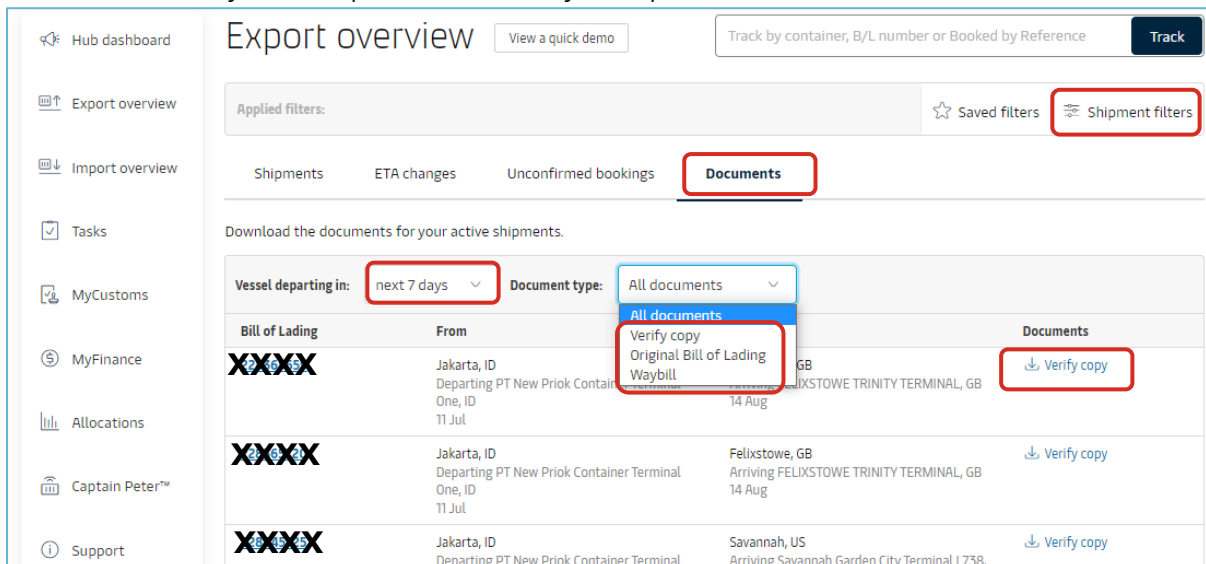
Hub dashboard

Export overview

Import overview

Tasks

MyCustoms

MyFinance

Allocations

Captain Peter™

Support

Export overview

View a quick demo

Track by container, B/L number or Booked by Reference

Track

Applied filters:

Saved filters

Shipment filters

Shipments

ETA changes

Unconfirmed bookings

Documents

Download the documents for your active shipments.

Vessel departing in: next 7 days

Document type: All documents

All documents
Verify copy
Original Bill of Lading
Waybill

| Bill of Lading | From | | Documents |
|---|---|---|---|
| XXXX | Jakarta, ID Departing PT New Priok Contain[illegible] One, ID 11 Jul | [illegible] GB Arriving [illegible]ELIXSTOWE TRINITY TERMINAL, GB 14 Aug | Verify copy |
| XXXX | Jakarta, ID Departing PT New Priok Container Terminal One, ID 11 Jul | Felixstowe, GB Arriving FELIXSTOWE TRINITY TERMINAL, GB 14 Aug | Verify copy |
| XXXX | Jakarta, ID Departing PT New Priok Container Terminal | Savannah, US Arriving Savannah Garden City Terminal L738, | Verify copy |